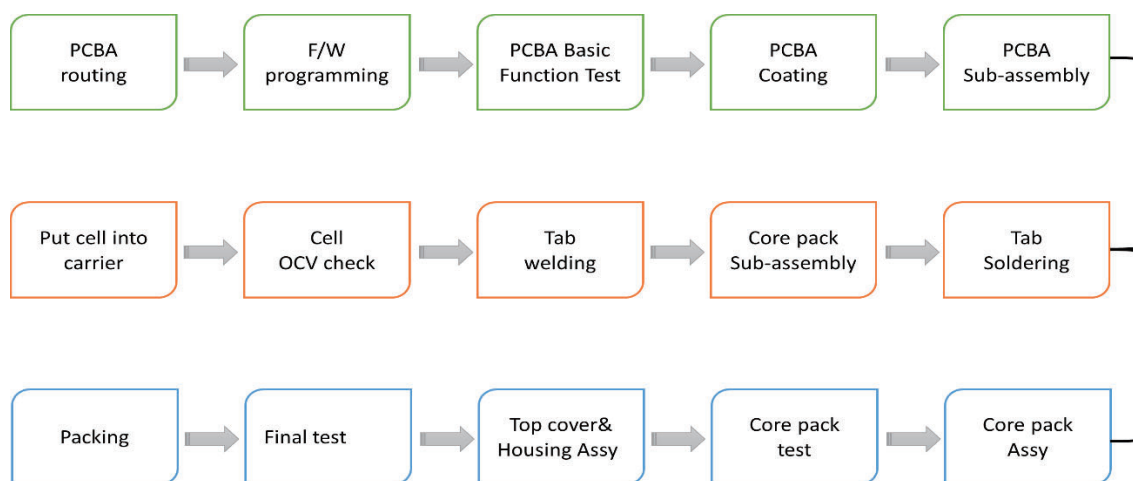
PCBA routing

F/W programming

PCBA Basic Function Test

PCBA Coating

PCBA Sub-assembly

Put cell into carrier

Cell OCV check

Tab welding

Core pack Sub-assembly

Tab Soldering

Packing

Final test

Top cover& Housing Assy

Core pack test

Core pack Assy